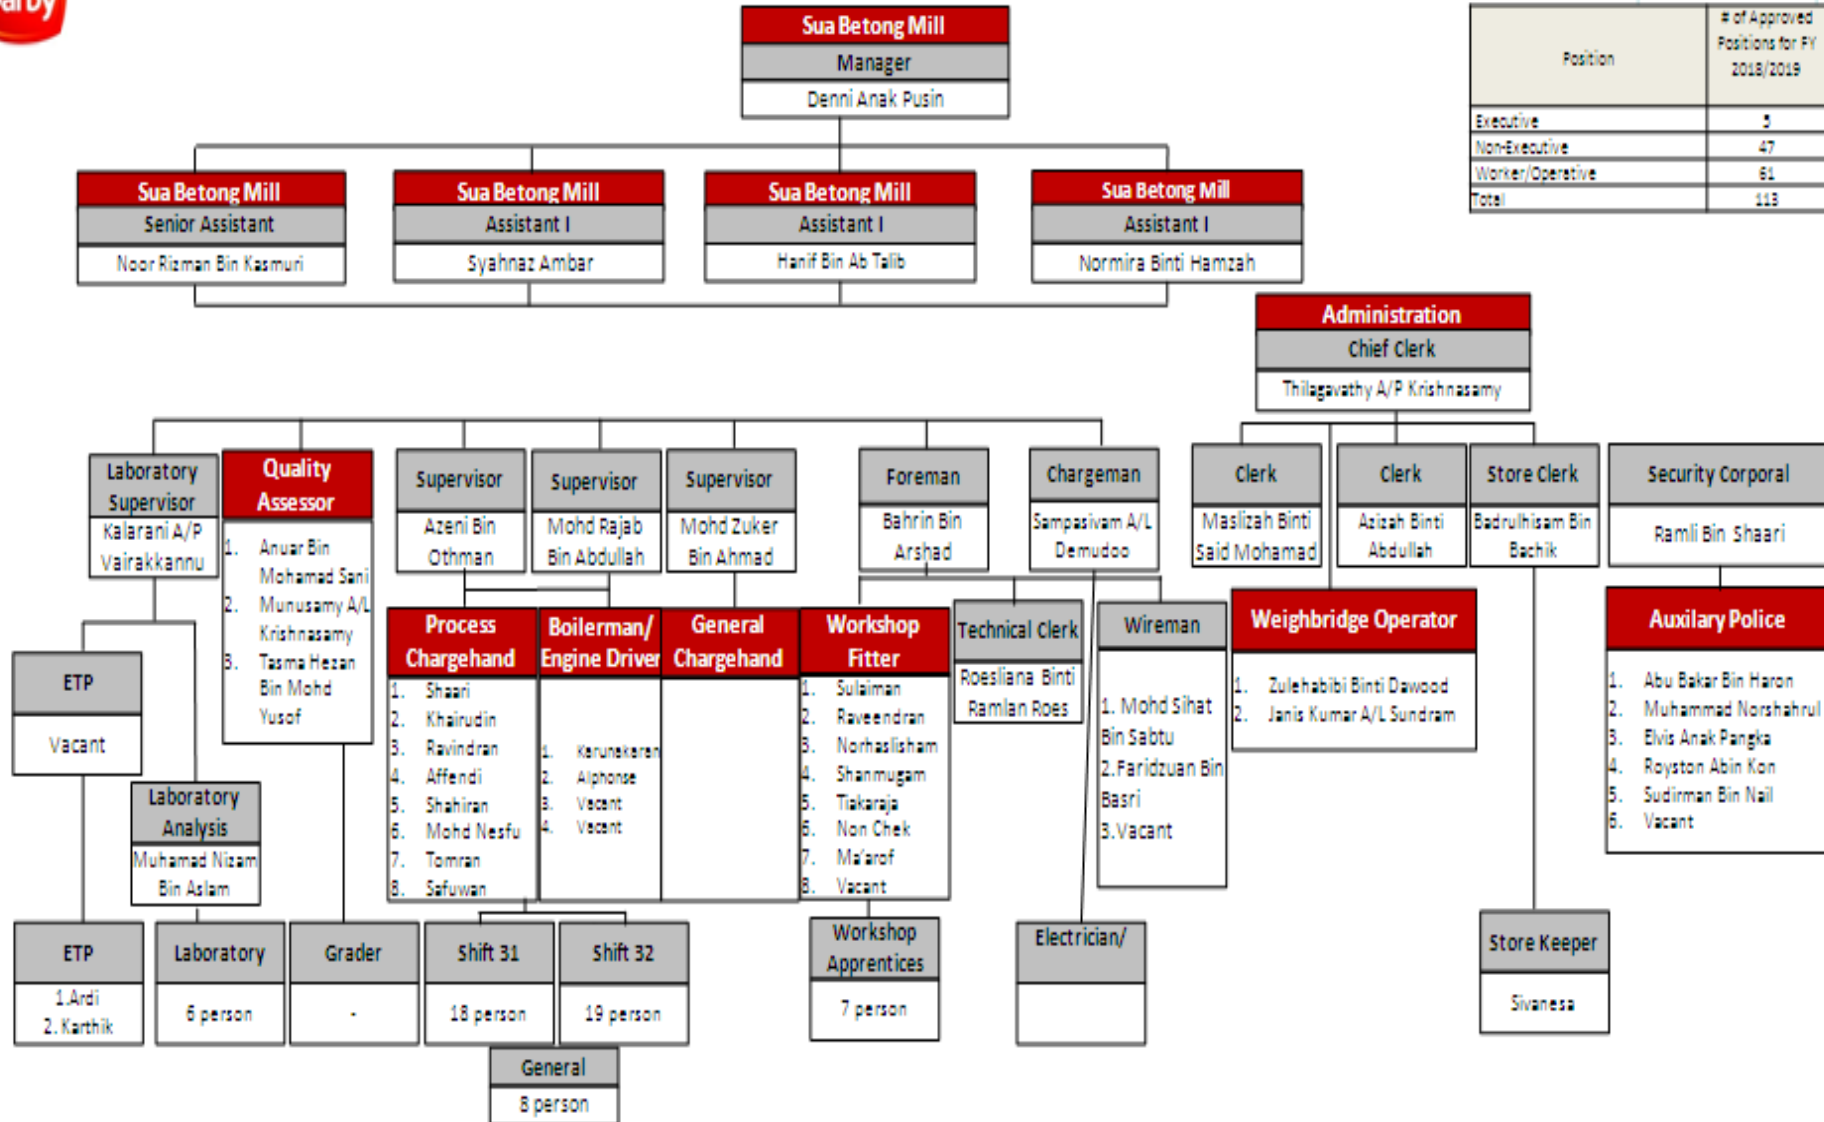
arby

Sua Betong Mill
Manager
Denni Anak Pusin

| Position | # of Approved Positions for FY 2018/2019 |
|---|---|
| Executive | 5 |
| Non-Executive | 47 |
| Worker/Operative | 61 |
| Total | 113 |

Sua Betong Mill
Senior Assistant
Noor Rizman Bin Kasmuri

Sua Betong Mill
Assistant I
Syahnaz Ambar

Sua Betong Mill
Assistant I
Hanif Bin Ab Talib

Sua Betong Mill
Assistant I
Normira Binti Hamzah

Administration
Chief Clerk
Thilagavathy A/P Krishnasamy

Laboratory Supervisor
Kalarani A/P Vairakkannu

Quality Assessor
1. Anuar Bin Mohamad Sani
2. Munusamy A/L Krishnasamy
3. Tasma Hasan Bin Mohd Yusof

Supervisor
Azeni Bin Othman

Supervisor
Mohd Rajab Bin Abdullah

Supervisor
Mohd Zuker Bin Ahmad

Foreman
Bahrin Bin Arshad

Chargeman
Sampasivam A/L Demudoo

Clerk
Maslizah Binti Said Mohamad

Clerk
Azizah Binti Abdullah

Store Clerk
Badrulhisam Bin Bachik

Security Corporal
Ramli Bin Shaari

ETP
Vacant

Laboratory Analysis
Muhamad Nizam Bin Aslam

Process Chargehand
1. Shaari
2. Khairudin
3. Ravindran
4. Affendi
5. Shahiran
6. Mohd Nesfu
7. Tomran
8. Safuwan

Boilerman/ Engine Driver
1. Karunakaran
2. Alphonse
3. Vacant
4. Vacant

General Chargehand

Workshop Fitter
1. Sulaiman
2. Raveendran
3. Norhaslisham
4. Shanmugam
5. Tiakaraja
6. Non Chek
7. Ma'arof
8. Vacant

Technical Clerk
Roesliana Binti Ramlan Roes

Wireman
1. Mohd Sihat Bin Sabtu
2.Faridzuan Bin Basri
3.Vacant

Weighbridge Operator
1. Zulehabibi Binti Dawood
2. Janis Kumar A/L Sundram

Auxilary Police
1. Abu Bakar Bin Haron
2. Muhammad Norshahrul
3. Elvis Anak Pangka
4. Royston Abin Kon
5. Sudirman Bin Nail
6. Vacant

ETP
1.Ardi
2. Karthik

Laboratory
6 person

Grader
-

Shift 31
18 person

Shift 32
19 person

General
8 person

Workshop Apprentices
7 person

Electrician/

Store Keeper
Sivanesa